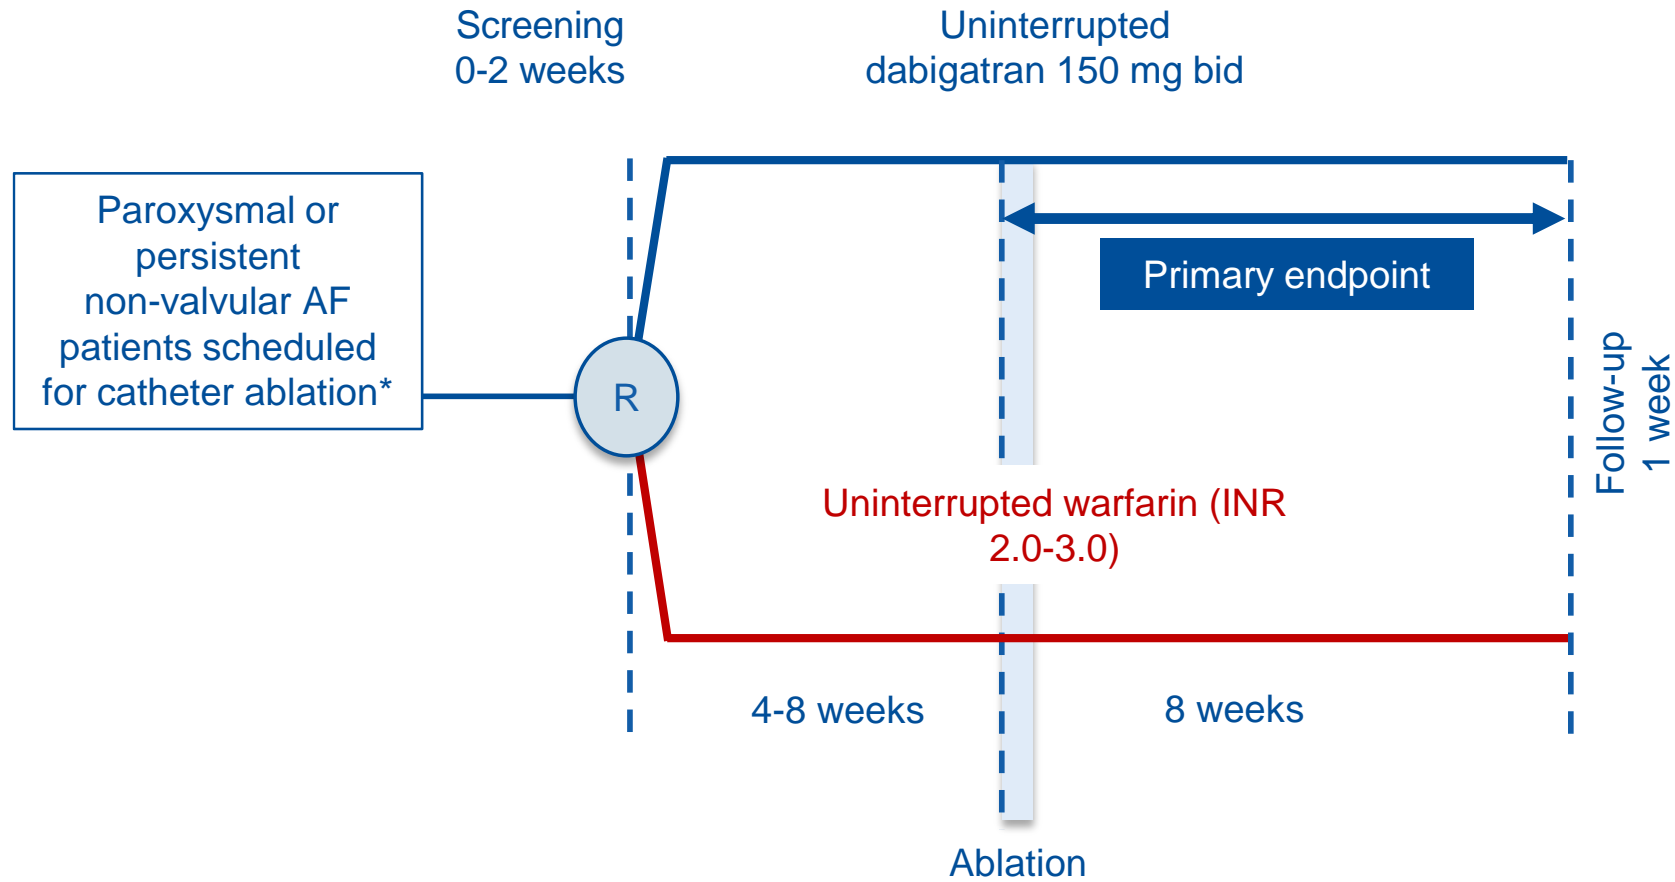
Screening
0-2 weeks

Uninterrupted
dabigatran 150 mg bid

Paroxysmal or persistent non-valvular AF patients scheduled for catheter ablation*

R

Primary endpoint

Follow-up
1 week

Uninterrupted warfarin (INR 2.0-3.0)

4-8 weeks

8 weeks

Ablation